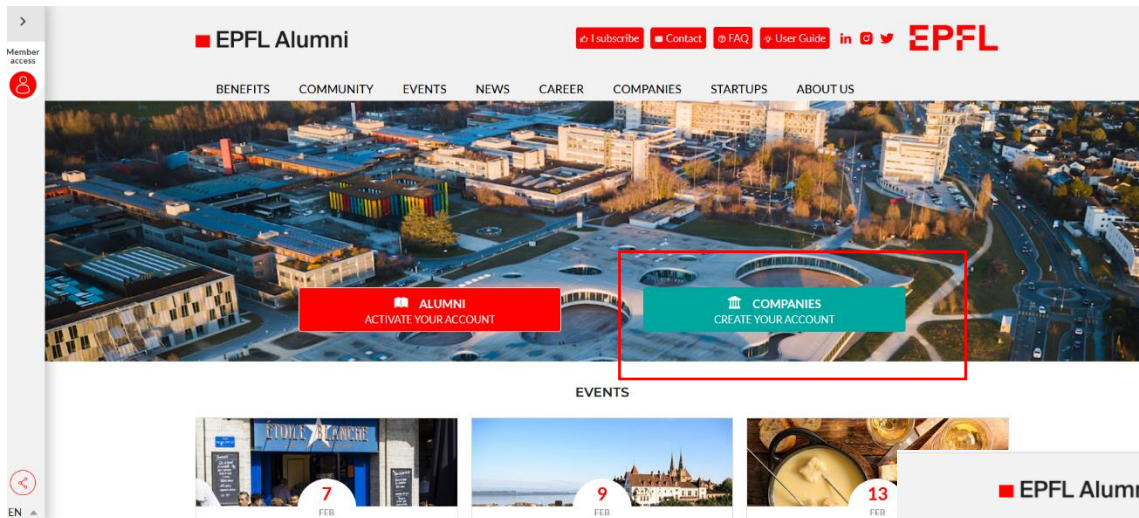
>

Member access

EPFL Alumni

I subscribe Contact FAQ User Guide

EPFL

BENEFITS COMMUNITY EVENTS NEWS CAREER COMPANIES STARTUPS ABOUT US

ALUMNI
ACTIVATE YOUR ACCOUNT

COMPANIES
CREATE YOUR ACCOUNT

EVENTS

ETOILE BLANCHE

7 FEB

9 FEB

13 FEB

EPFL Alumni

EN